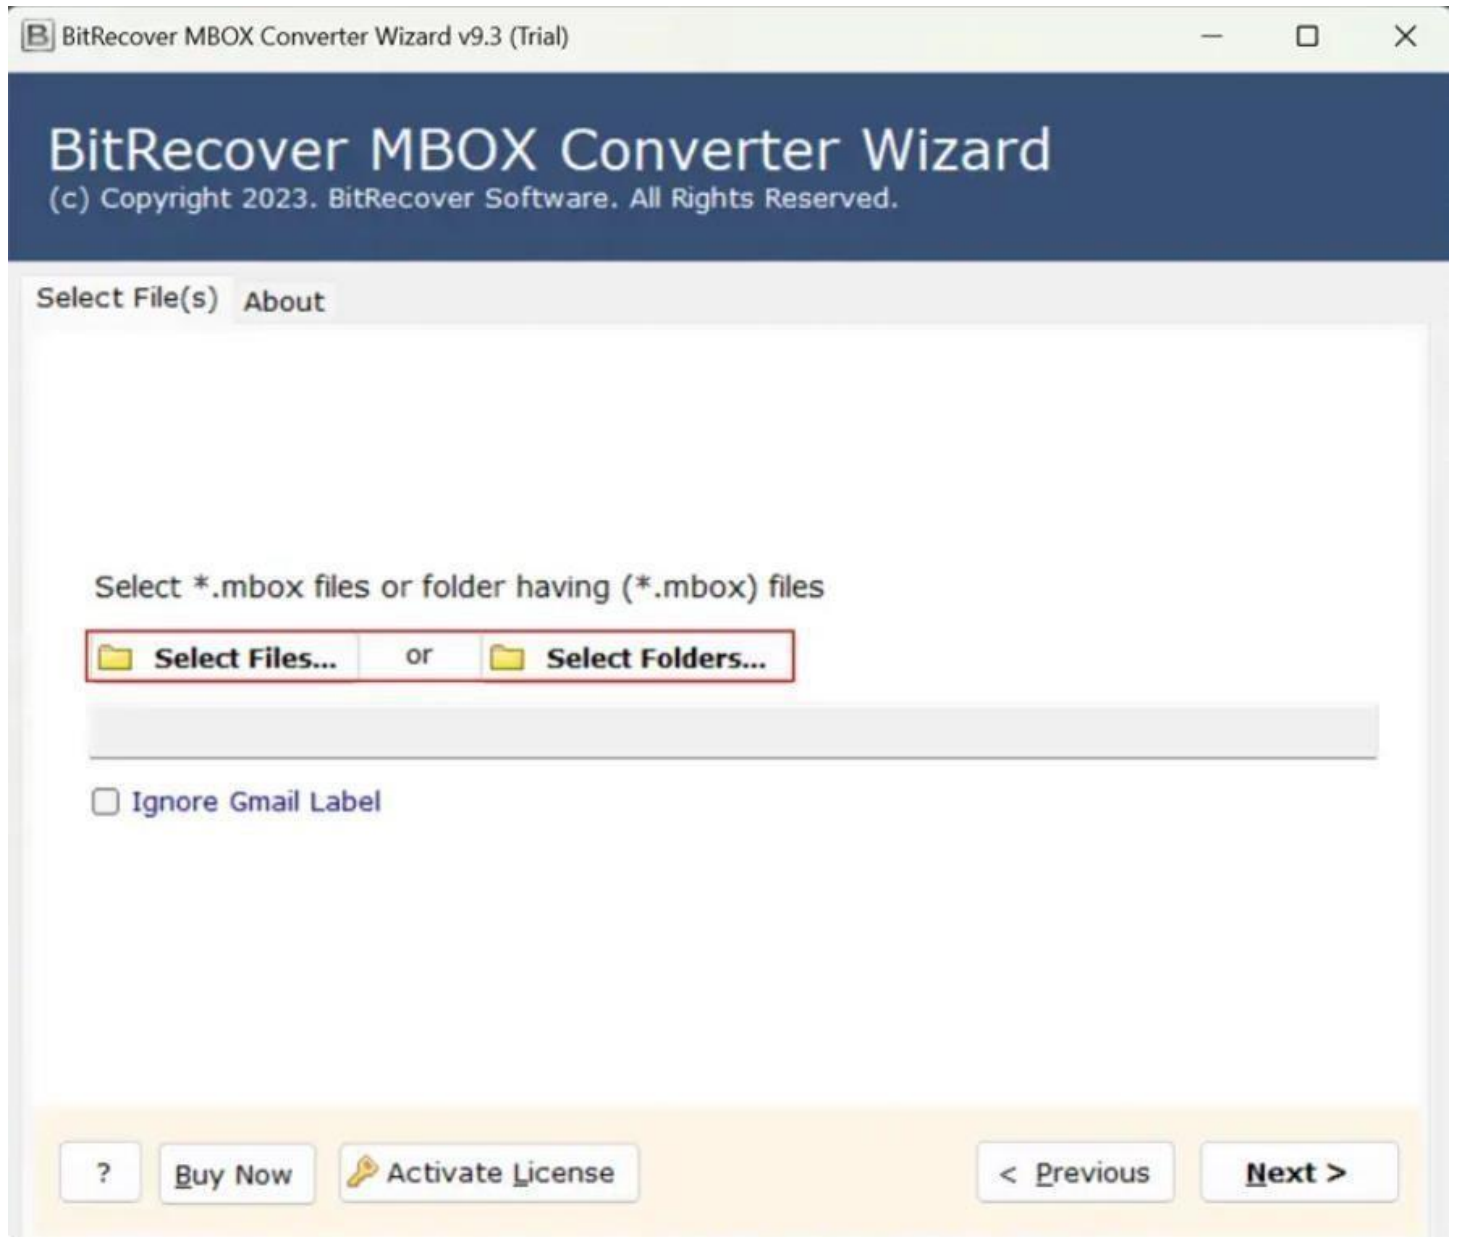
BitRecover MBOX Converter Wizard v9.3 (Trial)

BitRecover MBOX Converter Wizard
(c) Copyright 2023. BitRecover Software. All Rights Reserved.

Select File(s) About

Select *.mbox files or folder having (*.mbox) files

Select Files... or Select Folders...

Ignore Gmail Label

? Buy Now Activate License < Previous Next >